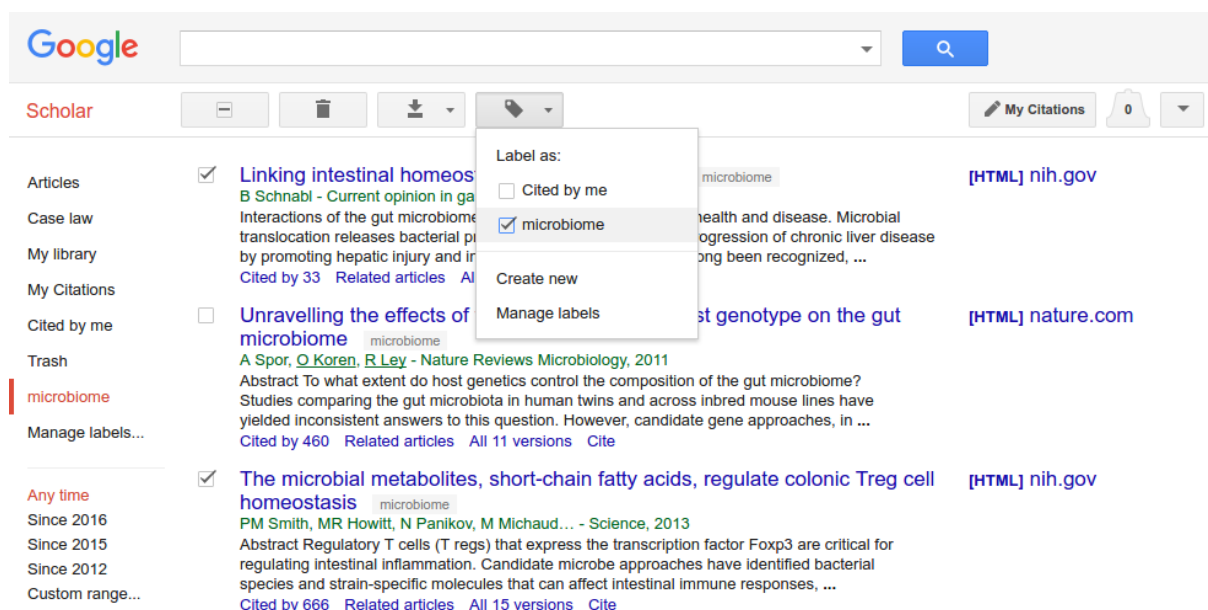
Google

Scholar

My Citations

0

Label as:

Cited by me

microbiome

Create new

Manage labels

Articles

Case law

My library

My Citations

Cited by me

Trash

microbiome

Manage labels...

Any time

Since 2016

Since 2015

Since 2012

Custom range...

Linking intestinal homeost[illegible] microbiome

B Schnabl - Current opinion in ga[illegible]

Interactions of the gut microbiome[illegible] health and disease. Microbial translocation releases bacterial p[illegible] ogression of chronic liver disease by promoting hepatic injury and i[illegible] ong been recognized, ...

Cited by 33 Related articles Al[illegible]

[HTML] nih.gov

Unravelling the effects of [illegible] st genotype on the gut microbiome microbiome

A Spor, O Koren, R Ley - Nature Reviews Microbiology, 2011

Abstract To what extent do host genetics control the composition of the gut microbiome? Studies comparing the gut microbiota in human twins and across inbred mouse lines have yielded inconsistent answers to this question. However, candidate gene approaches, in ...

Cited by 460 Related articles All 11 versions Cite

[HTML] nature.com

The microbial metabolites, short-chain fatty acids, regulate colonic Treg cell homeostasis microbiome

PM Smith, MR Howitt, N Panikov, M Michaud… - Science, 2013

Abstract Regulatory T cells (T regs) that express the transcription factor Foxp3 are critical for regulating intestinal inflammation. Candidate microbe approaches have identified bacterial species and strain-specific molecules that can affect intestinal immune responses, ...

Cited by 666 Related articles All 15 versions Cite

[HTML] nih.gov